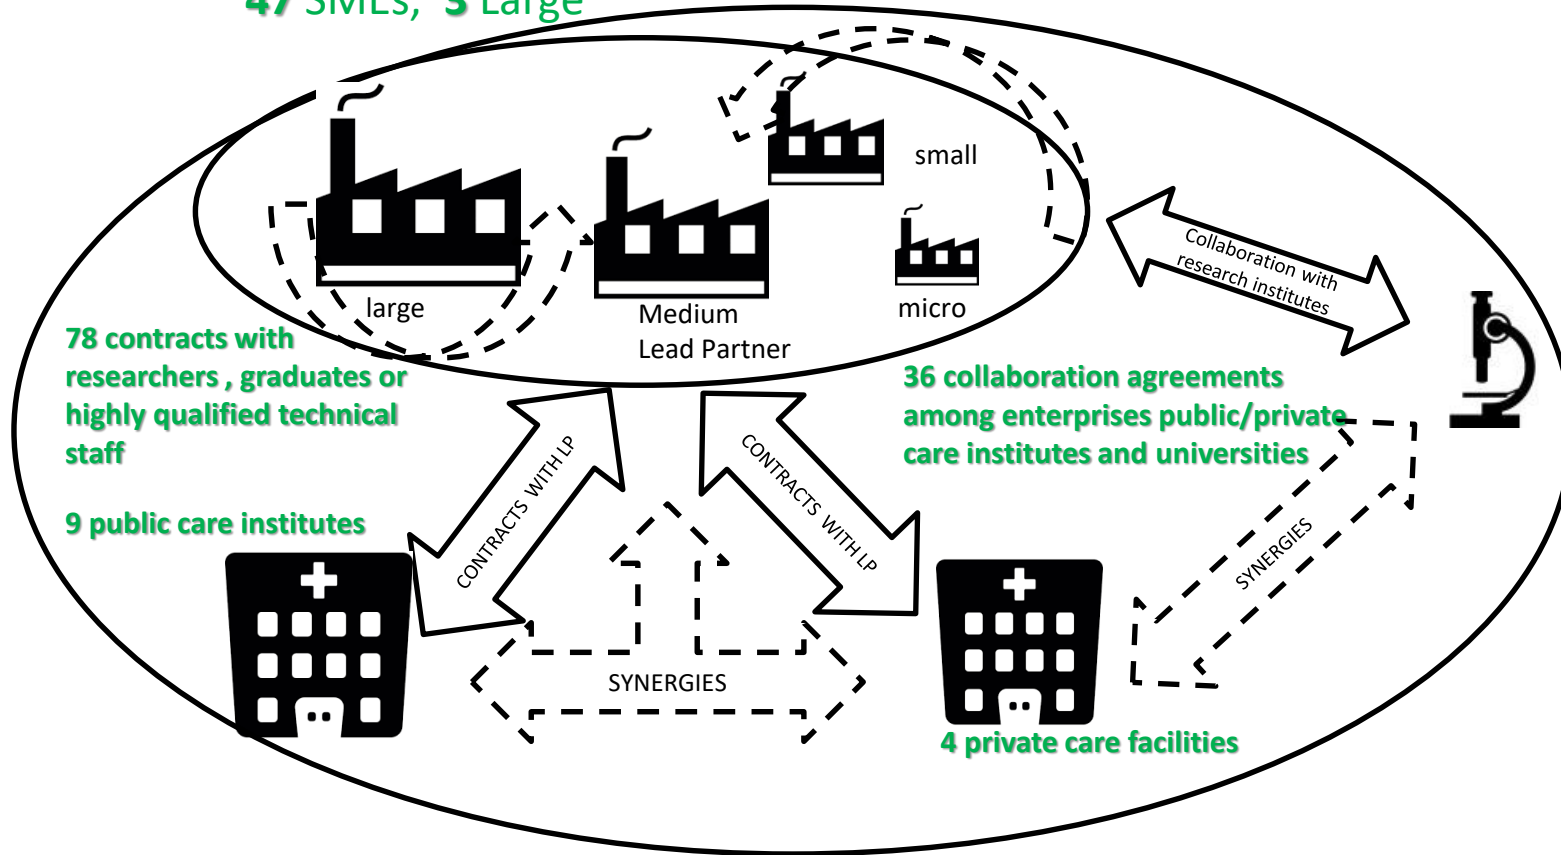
47 SMEs, 3 Large

small

large

Medium
Lead Partner

micro

Collaboration with research institutes

78 contracts with researchers , graduates or highly qualified technical staff

36 collaboration agreements among enterprises public/private care institutes and universities

9 public care institutes

CONTRACTS WITH LP

CONTRACTS WITH LP

SYNERGIES

SYNERGIES

4 private care facilities